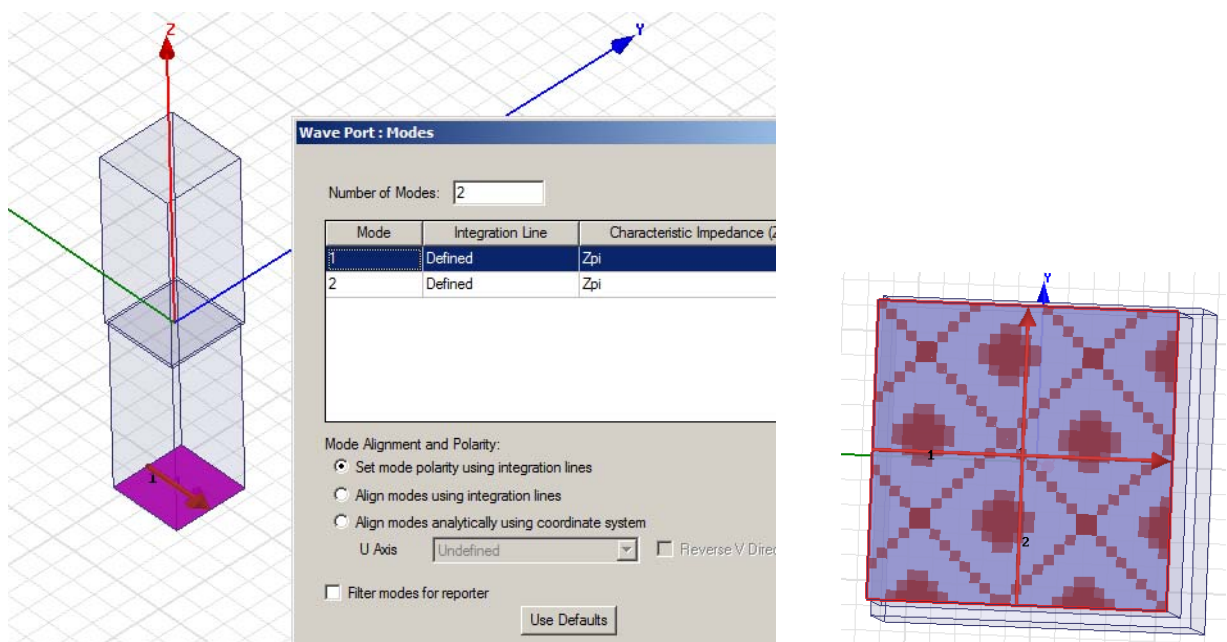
Z

Y

1

Wave Port : Modes

Number of Modes: 2

| Mode | Integration Line | Characteristic Impedance (Z |
|---|---|---|
| 1 | Defined | Zpi |
| 2 | Defined | Zpi |

Mode Alignment and Polarity:

Set mode polarity using integration lines

Align modes using integration lines

Align modes analytically using coordinate system

U Axis Undefined

Reverse V Direc

Filter modes for reporter

Use Defaults

Y

1

2